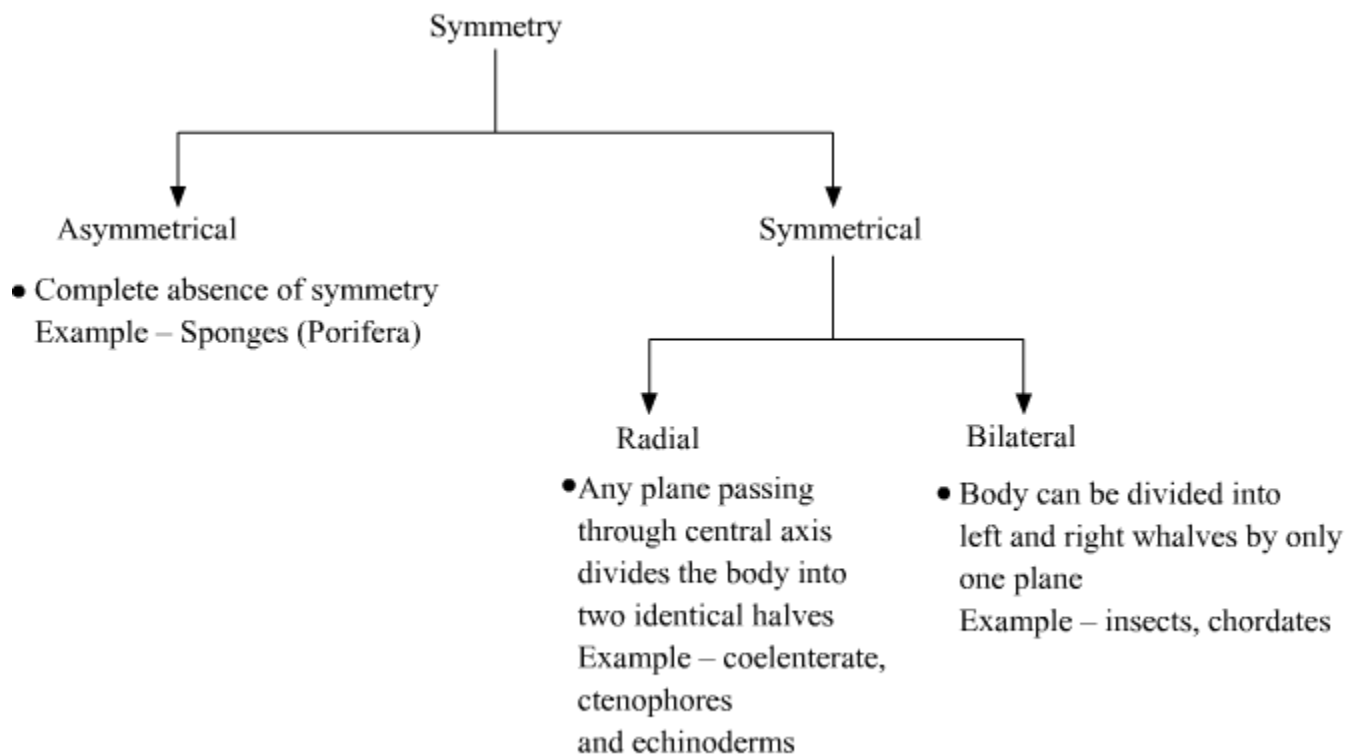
Symmetry

Asymmetrical

• Complete absence of symmetry
Example – Sponges (Porifera)

Symmetrical

Radial

• Any plane passing through central axis divides the body into two identical halves
Example – coelenterate, ctenophores and echinoderms

Bilateral

• Body can be divided into left and right whalves by only one plane
Example – insects, chordates